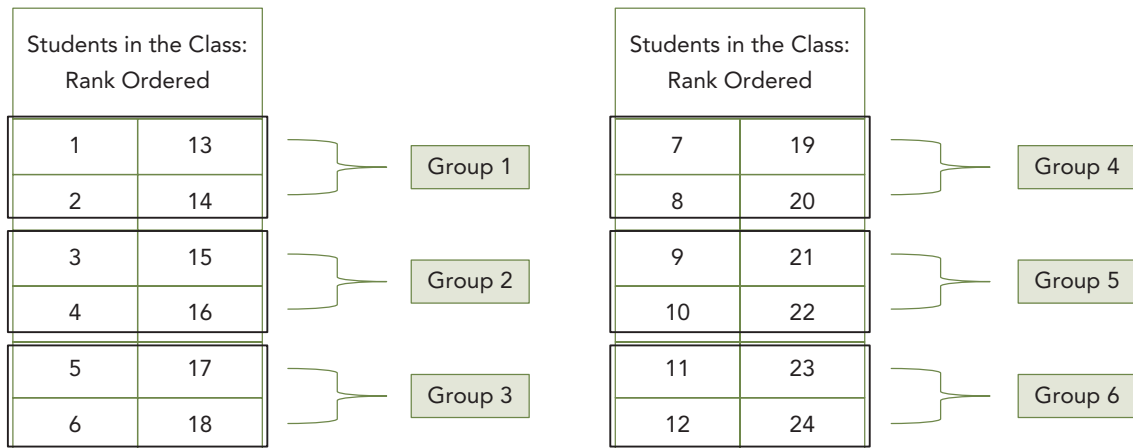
Students in the Class: Rank Ordered

| 1 | 13 |
|---|---|
| 2 | 14 |
| 3 | 15 |
| 4 | 16 |
| 5 | 17 |
| 6 | 18 |

Group 1

Group 2

Group 3

Students in the Class: Rank Ordered

| 7 | 19 |
|---|---|
| 8 | 20 |
| 9 | 21 |
| 10 | 22 |
| 11 | 23 |
| 12 | 24 |

Group 4

Group 5

Group 6